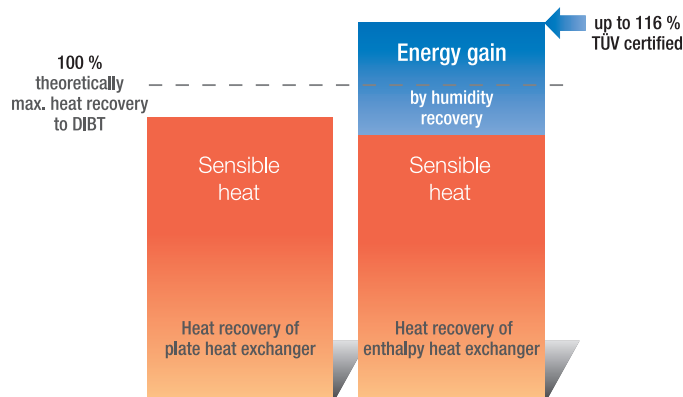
100 %
theoretically
max. heat recovery
to DIBT

Sensible
heat

Heat recovery of
plate heat exchanger

up to 116 %
TÜV certified

Energy gain

by humidity
recovery

Sensible
heat

Heat recovery of
enthalpy heat exchanger